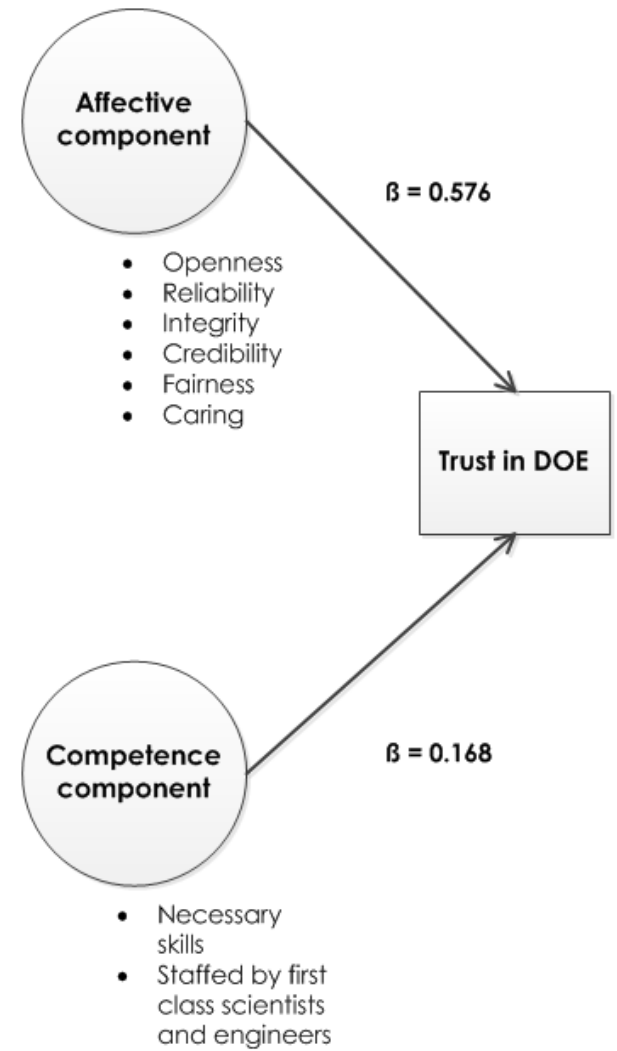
Affective component

ß = 0.576

- Openness
- Reliability
- Integrity
- Credibility
- Fairness
- Caring

Trust in DOE

Competence component

ß = 0.168

- Necessary skills
- Staffed by first class scientists and engineers